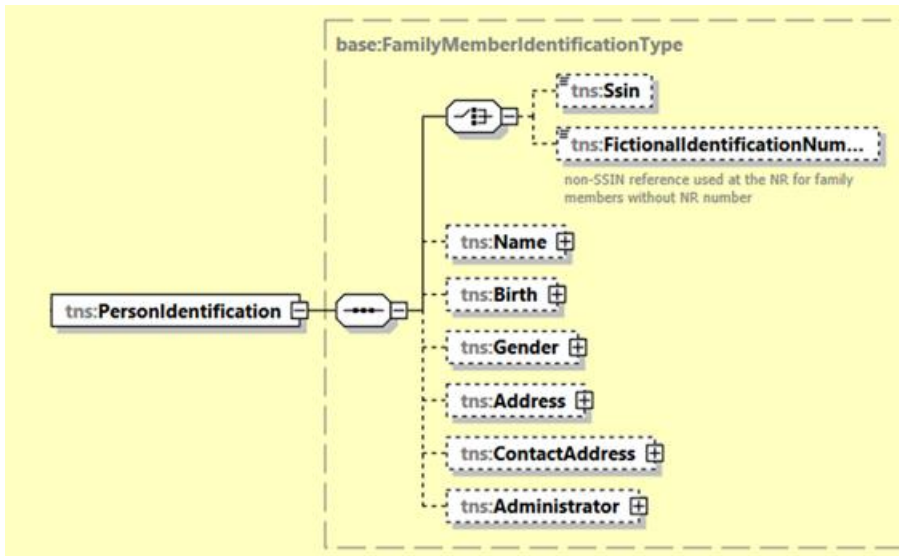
base:FamilyMemberIdentificationType

tns:Ssin

tns:FictionalIdentificationNum...

non-SSIN reference used at the NR for family members without NR number

tns:PersonIdentification

tns:Name

tns:Birth

tns:Gender

tns:Address

tns:ContactAddress

tns:Administrator